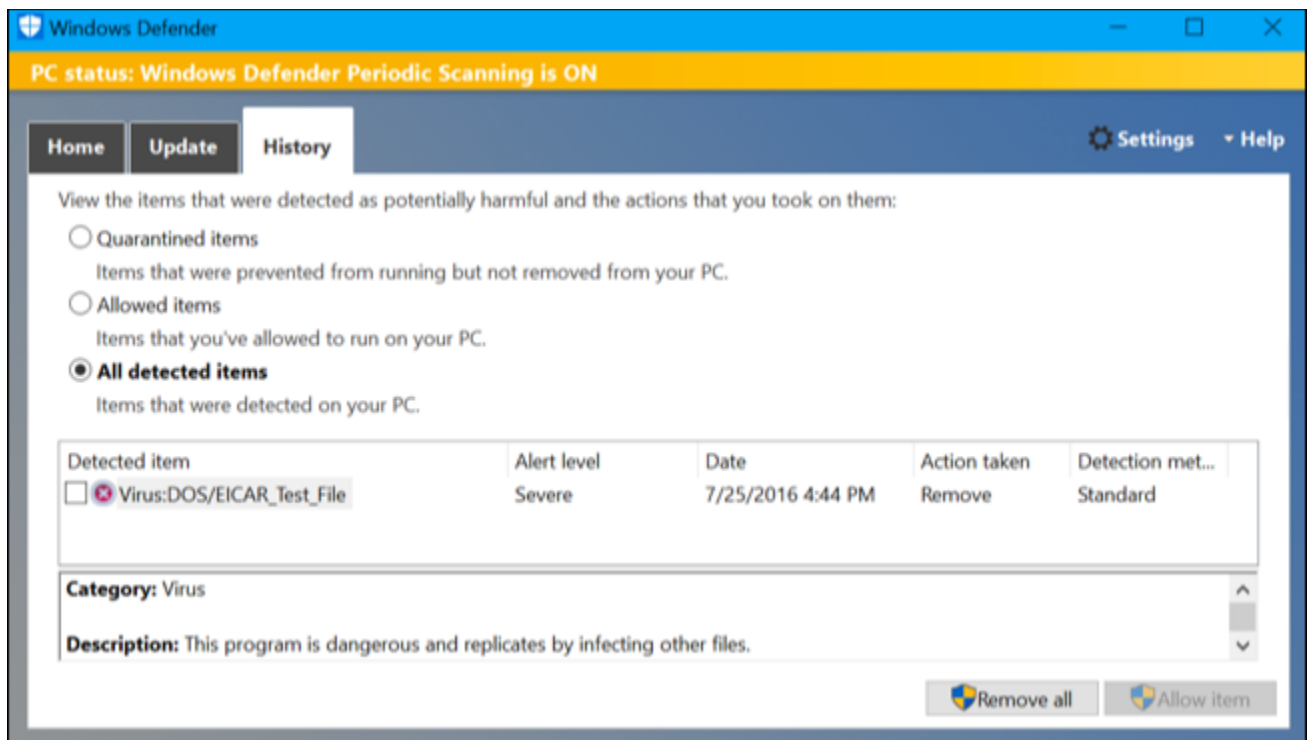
Windows Defender

PC status: Windows Defender Periodic Scanning is ON

Home | Update | History

Settings ▾ Help

View the items that were detected as potentially harmful and the actions that you took on them:

Quarantined items

Items that were prevented from running but not removed from your PC.

Allowed items

Items that you've allowed to run on your PC.

All detected items

Items that were detected on your PC.

| Detected item | Alert level | Date | Action taken | Detection met... |
|---|---|---|---|---|
| Virus:DOS/EICAR_Test_File | Severe | 7/25/2016 4:44 PM | Remove | Standard |

**Category:** Virus

**Description:** This program is dangerous and replicates by infecting other files.

Remove all | Allow item